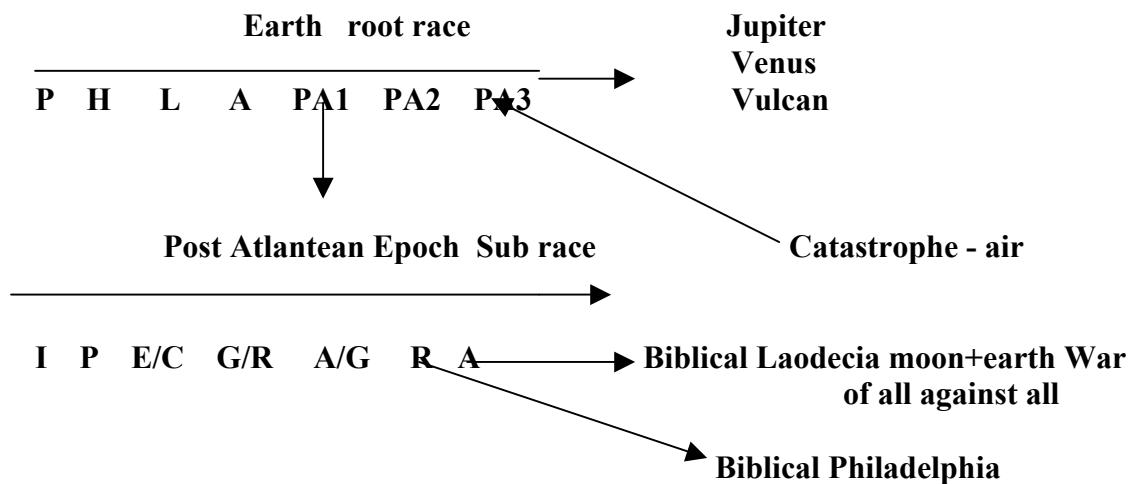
Earth root race

Jupiter
Venus
Vulcan

P H L A PA1 PA2 PA3

Post Atlantean Epoch Sub race

Catastrophe - air

I P E/C G/R A/G R A

Biblical Laodecia moon+earth War of all against all

Biblical Philadelphia